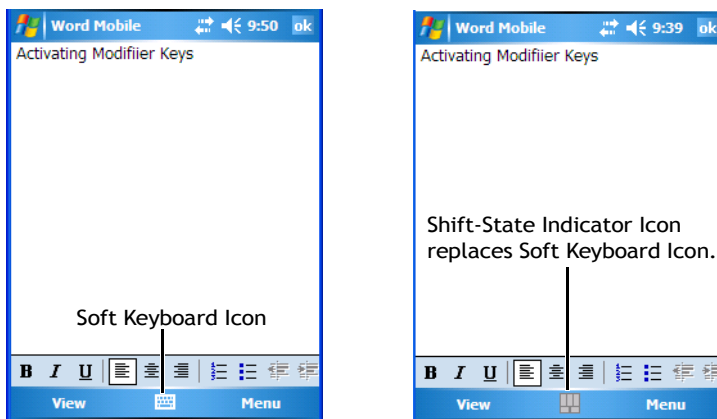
Word Mobile 9:50 ok

Activating Modifiier Keys

Soft Keyboard Icon

B I U

View Menu

Word Mobile 9:39 ok

Activating Modifiier Keys

Shift-State Indicator Icon replaces Soft Keyboard Icon.

B I U

View Menu